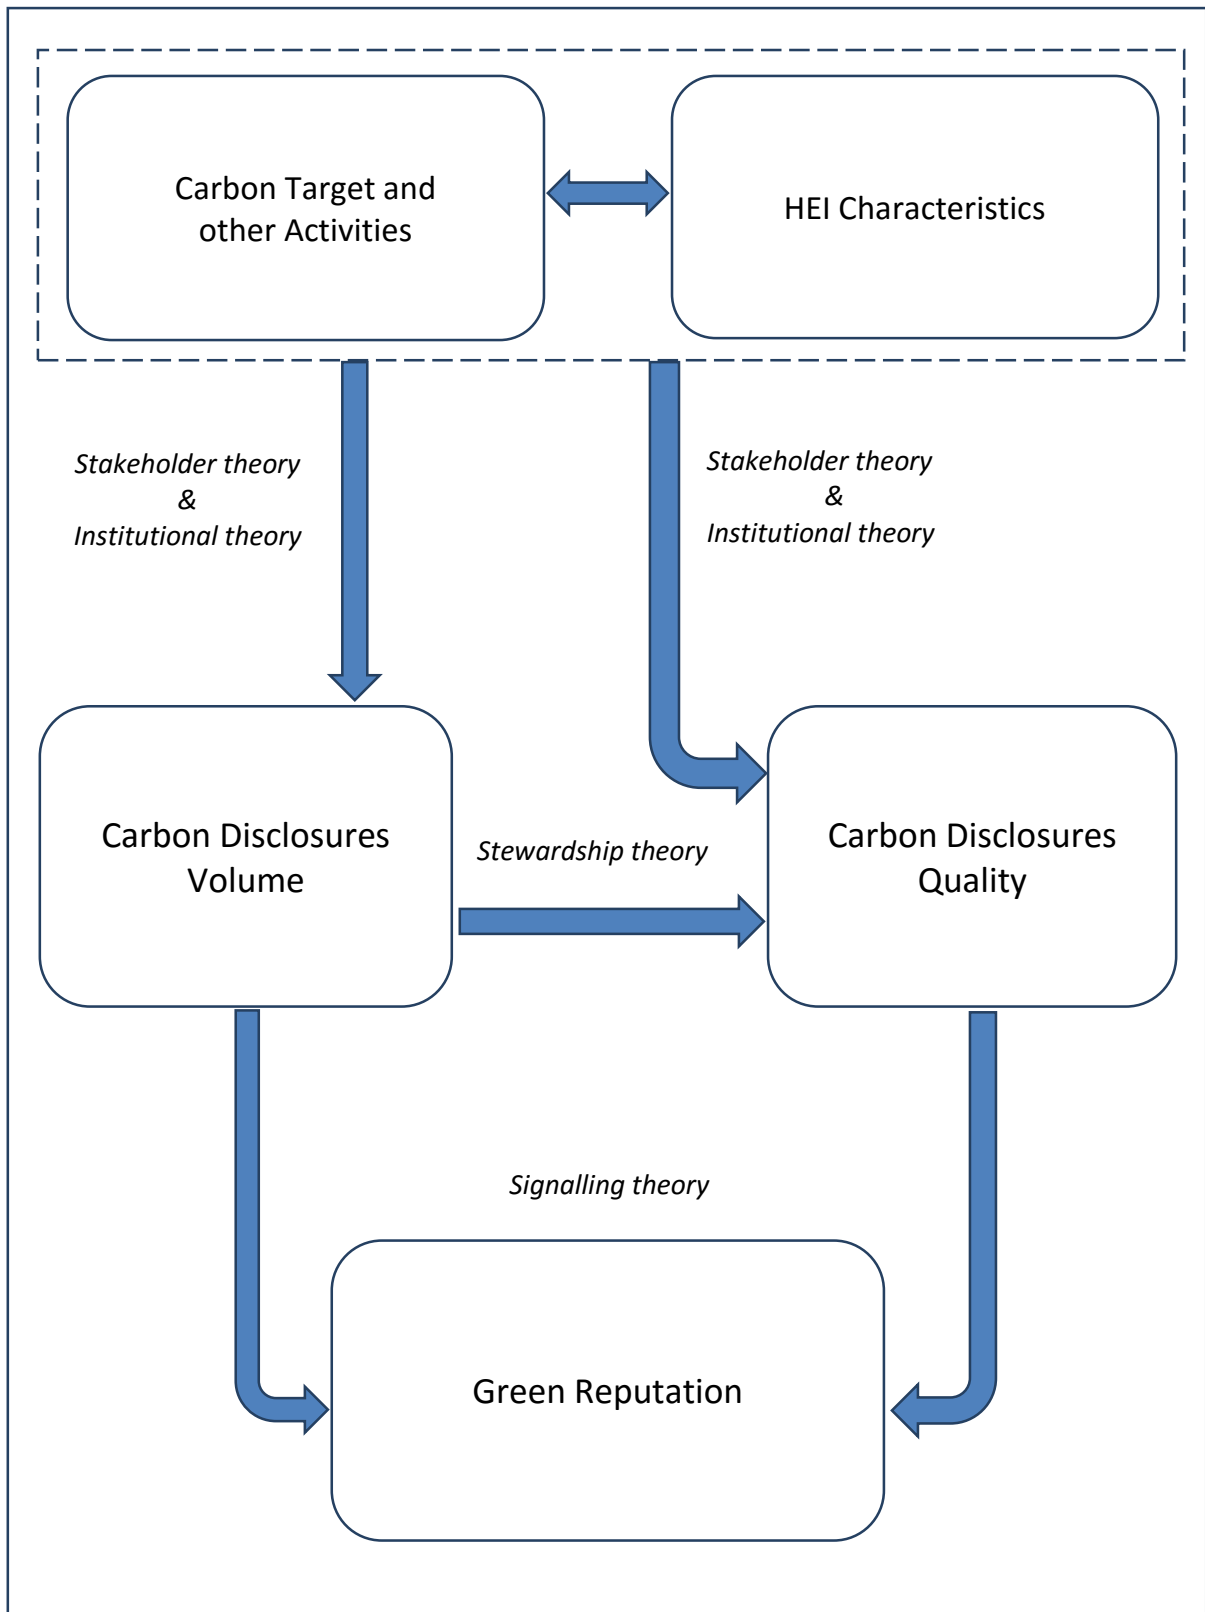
Carbon Target and other Activities

HEI Characteristics

*Stakeholder theory & Institutional theory*

*Stakeholder theory & Institutional theory*

Carbon Disclosures Volume

*Stewardship theory*

Carbon Disclosures Quality

*Signalling theory*

Green Reputation